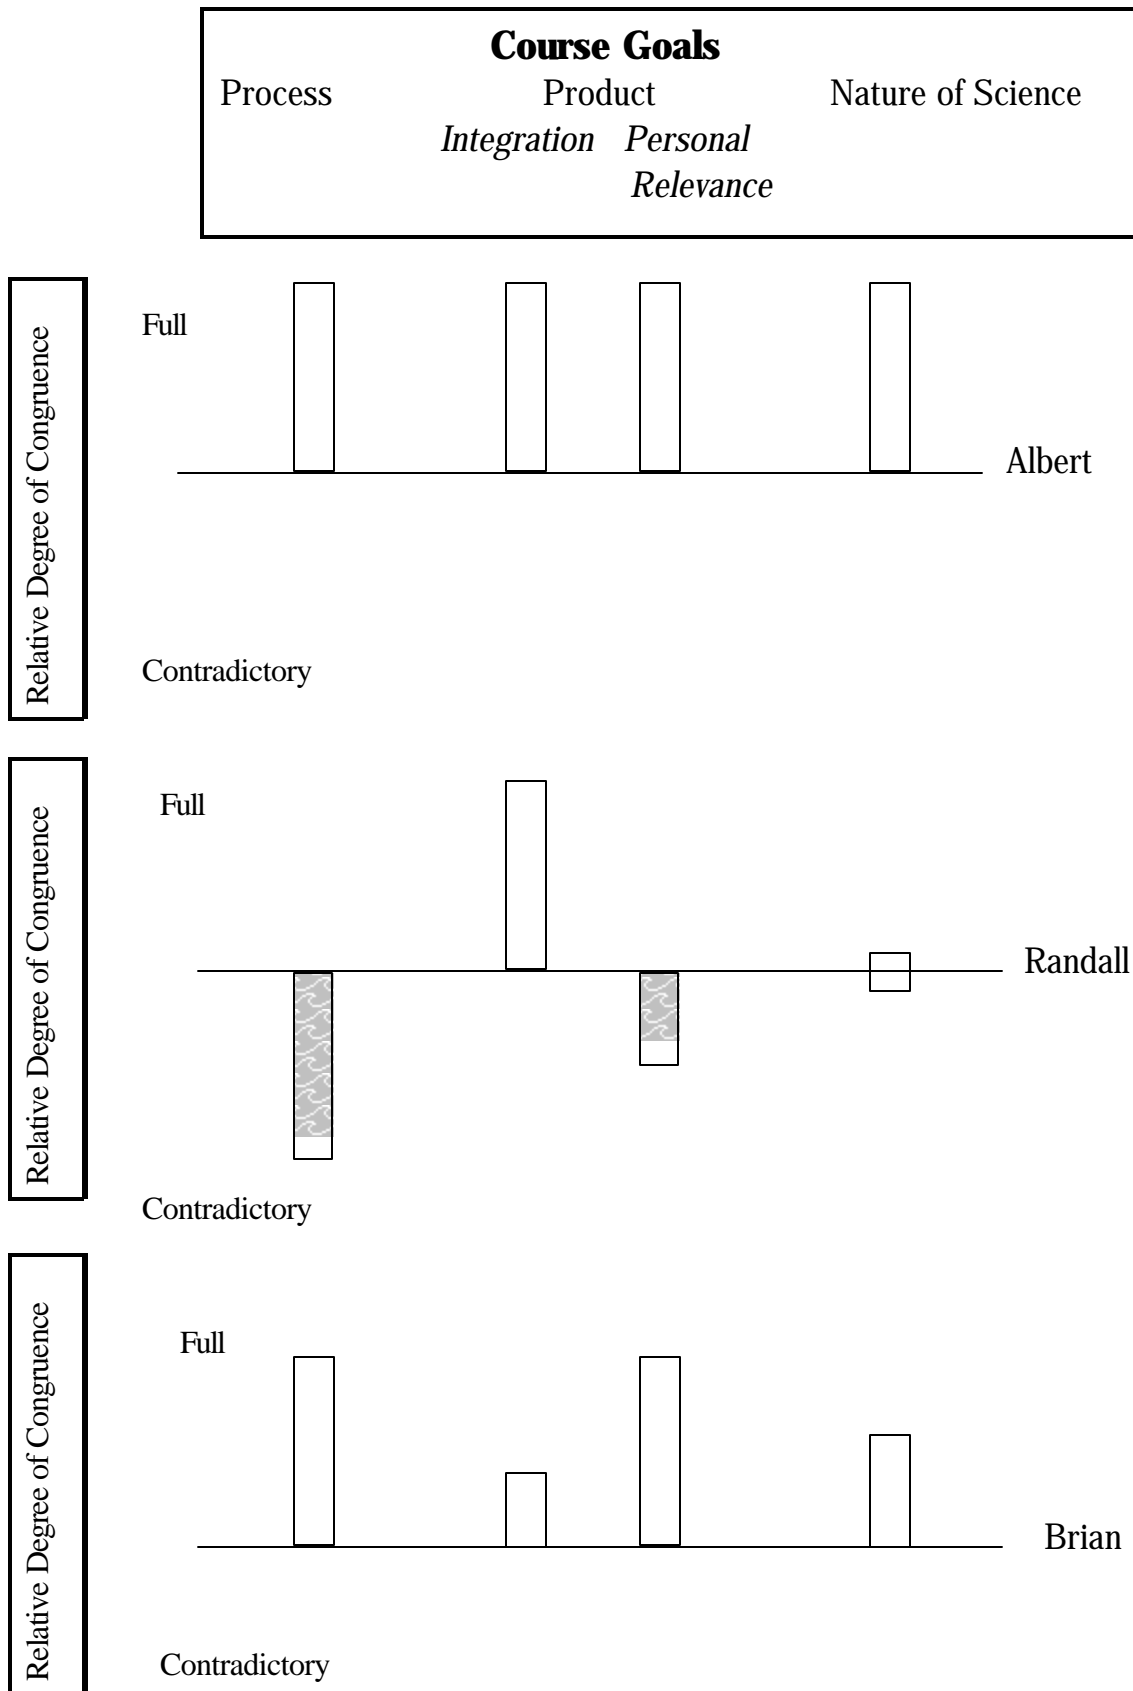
**Course Goals**
Process Product Nature of Science
*Integration* *Personal Relevance*

Relative Degree of Congruence
Full
Albert
Contradictory

Relative Degree of Congruence
Full
Randall
Contradictory

Relative Degree of Congruence
Full
Brian
Contradictory